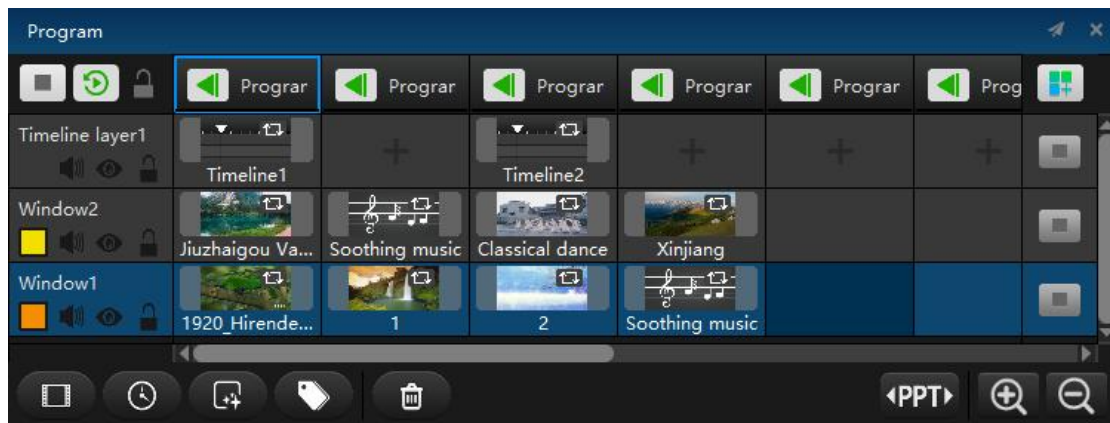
Program

Prograr | Prograr | Prograr | Prograr | Prograr | Prog

Timeline layer1
Timeline1
Timeline2

Window2
Jiuzhaigou Va...
Soothing music
Classical dance
Xinjiang

Window1
1920_Hirende...
1
2
Soothing music

PPT